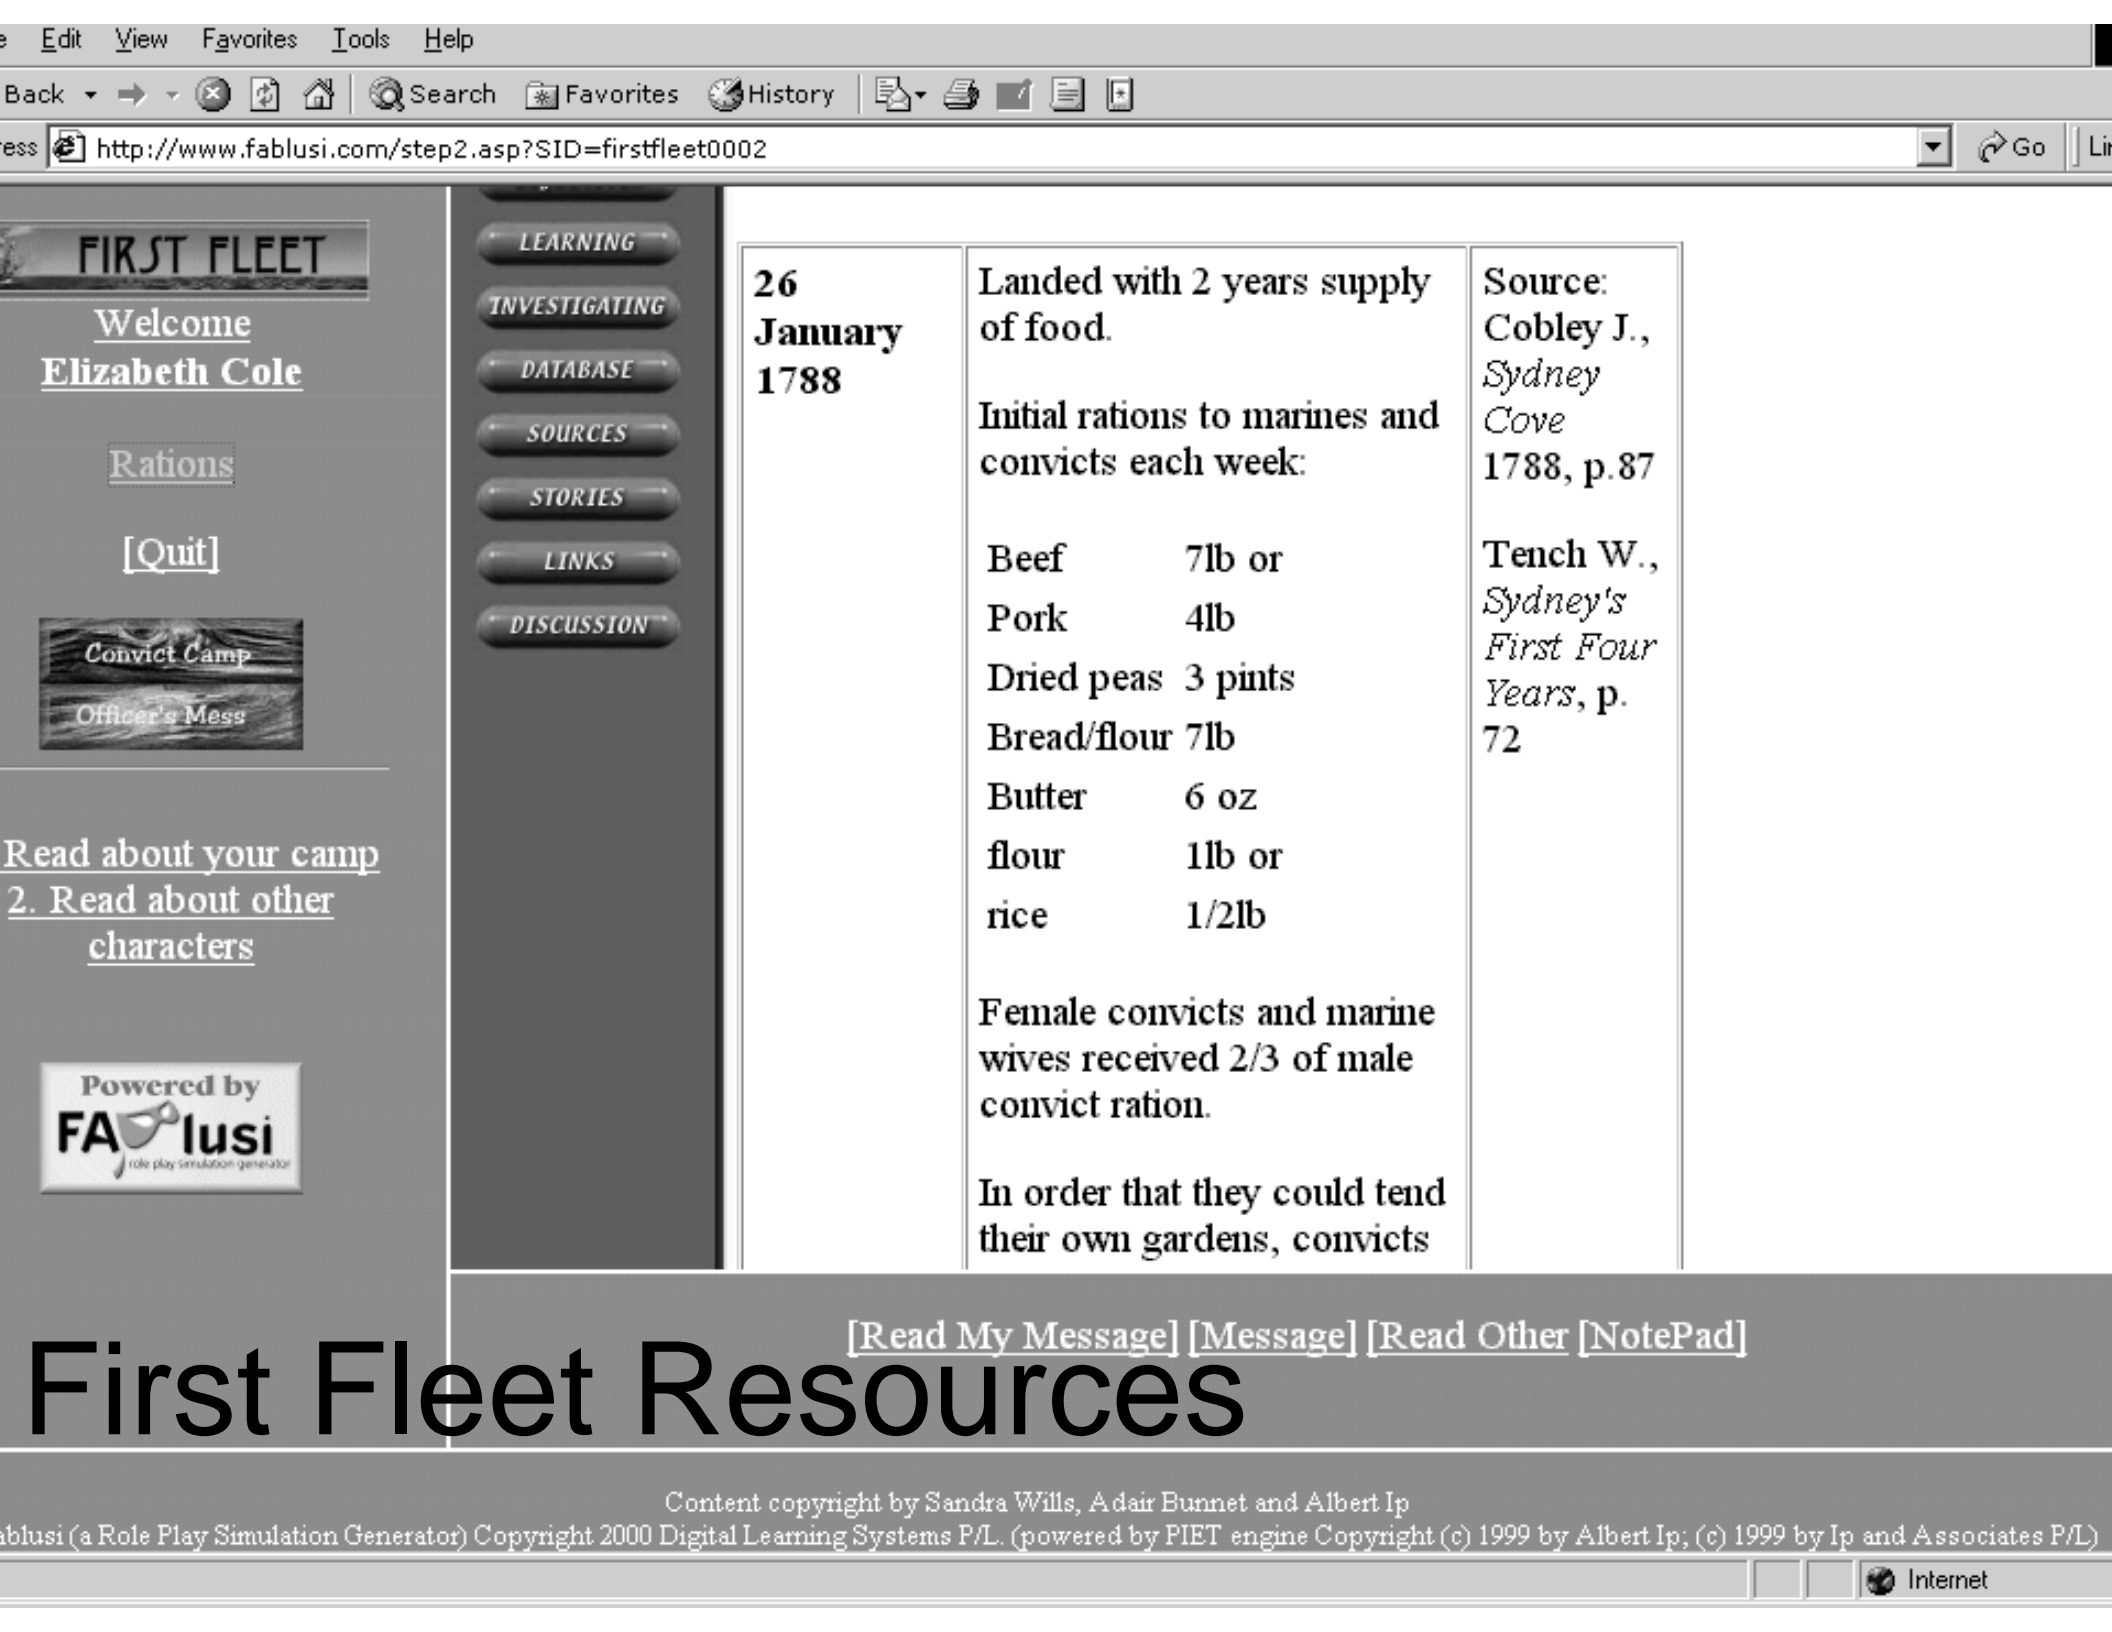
e Edit View Favorites Tools Help

Back Search Favorites History

ess http://www.fablusi.com/step2.asp?SID=firstfleet0002 Go Lir

FIRST FLEET

Welcome Elizabeth Cole

Rations

[Quit]

Convict Camp

Officer's Mess

Read about your camp

2. Read about other characters

Powered by FABlusi role play simulation generator

LEARNING

INVESTIGATING

DATABASE

SOURCES

STORIES

LINKS

DISCUSSION

| 26 January 1788 | Landed with 2 years supply of food.<br><br>Initial rations to marines and convicts each week:<br><br>Beef 7lb or<br>Pork 4lb<br>Dried peas 3 pints<br>Bread/flour 7lb<br>Butter 6 oz<br>flour 1lb or<br>rice 1/2lb<br><br>Female convicts and marine wives received 2/3 of male convict ration.<br><br>In order that they could tend their own gardens, convicts | Source: Cobley J., *Sydney Cove* 1788, p.87<br><br>Tench W., *Sydney's First Four Years*, p. 72 |
|---|---|---|

[Read My Message] [Message] [Read Other [NotePad]

First Fleet Resources

Content copyright by Sandra Wills, Adair Bunnet and Albert Ip

ablusi (a Role Play Simulation Generator) Copyright 2000 Digital Learning Systems P/L. (powered by PIET engine Copyright (c) 1999 by Albert Ip; (c) 1999 by Ip and Associates P/L)

Internet